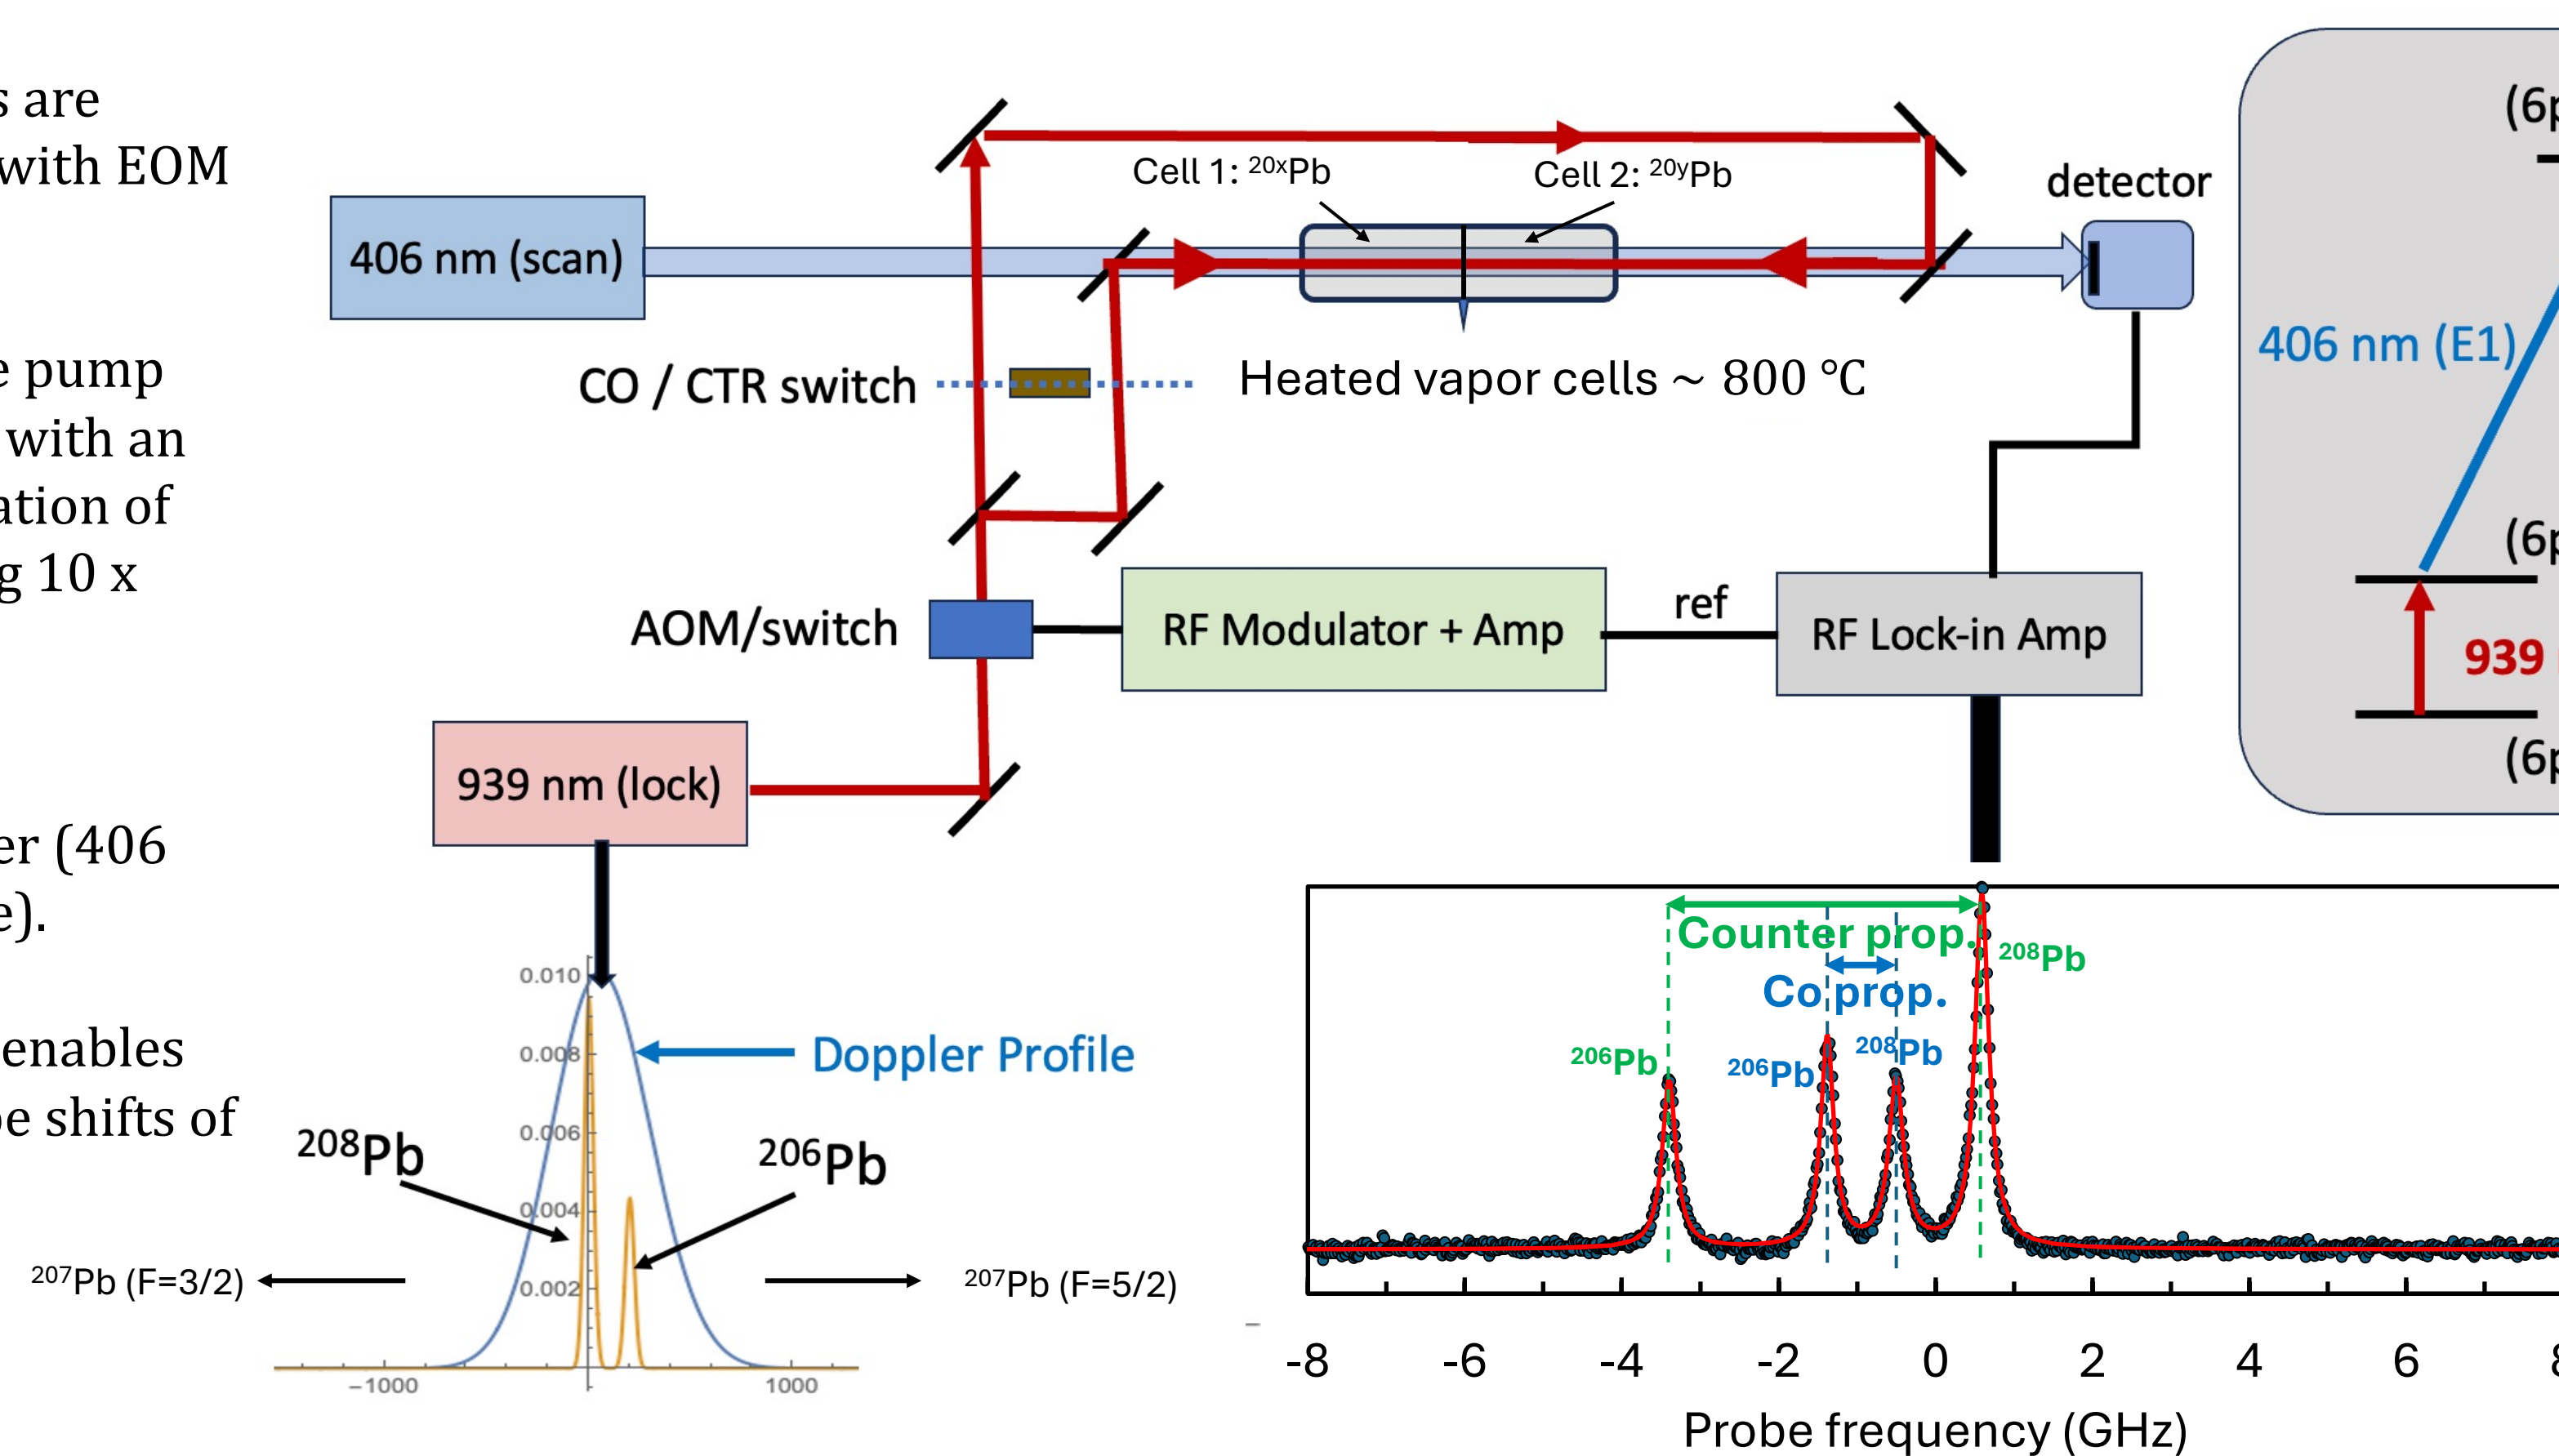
s are
with EOM

e pump
with an
ation of
g 10 x

er (406
e).

enables
e shifts of

Cell 1: $^{20x}$Pb

Cell 2: $^{20y}$Pb

detector

406 nm (scan)

CO / CTR switch

Heated vapor cells ~ 800 °C

AOM/switch

RF Modulator + Amp

ref

RF Lock-in Amp

939 nm (lock)

(6p

406 nm (E1)

(6p

939

(6p

0.010

0.008

0.006

0.004

0.002

Doppler Profile

$^{208}$Pb

$^{206}$Pb

$^{207}$Pb (F=3/2)

$^{207}$Pb (F=5/2)

−1000

1000

Counter prop.

Co prop.

$^{208}$Pb

$^{206}$Pb

$^{206}$Pb

$^{208}$Pb

-8

-6

-4

-2

0

2

4

6

8

Probe frequency (GHz)